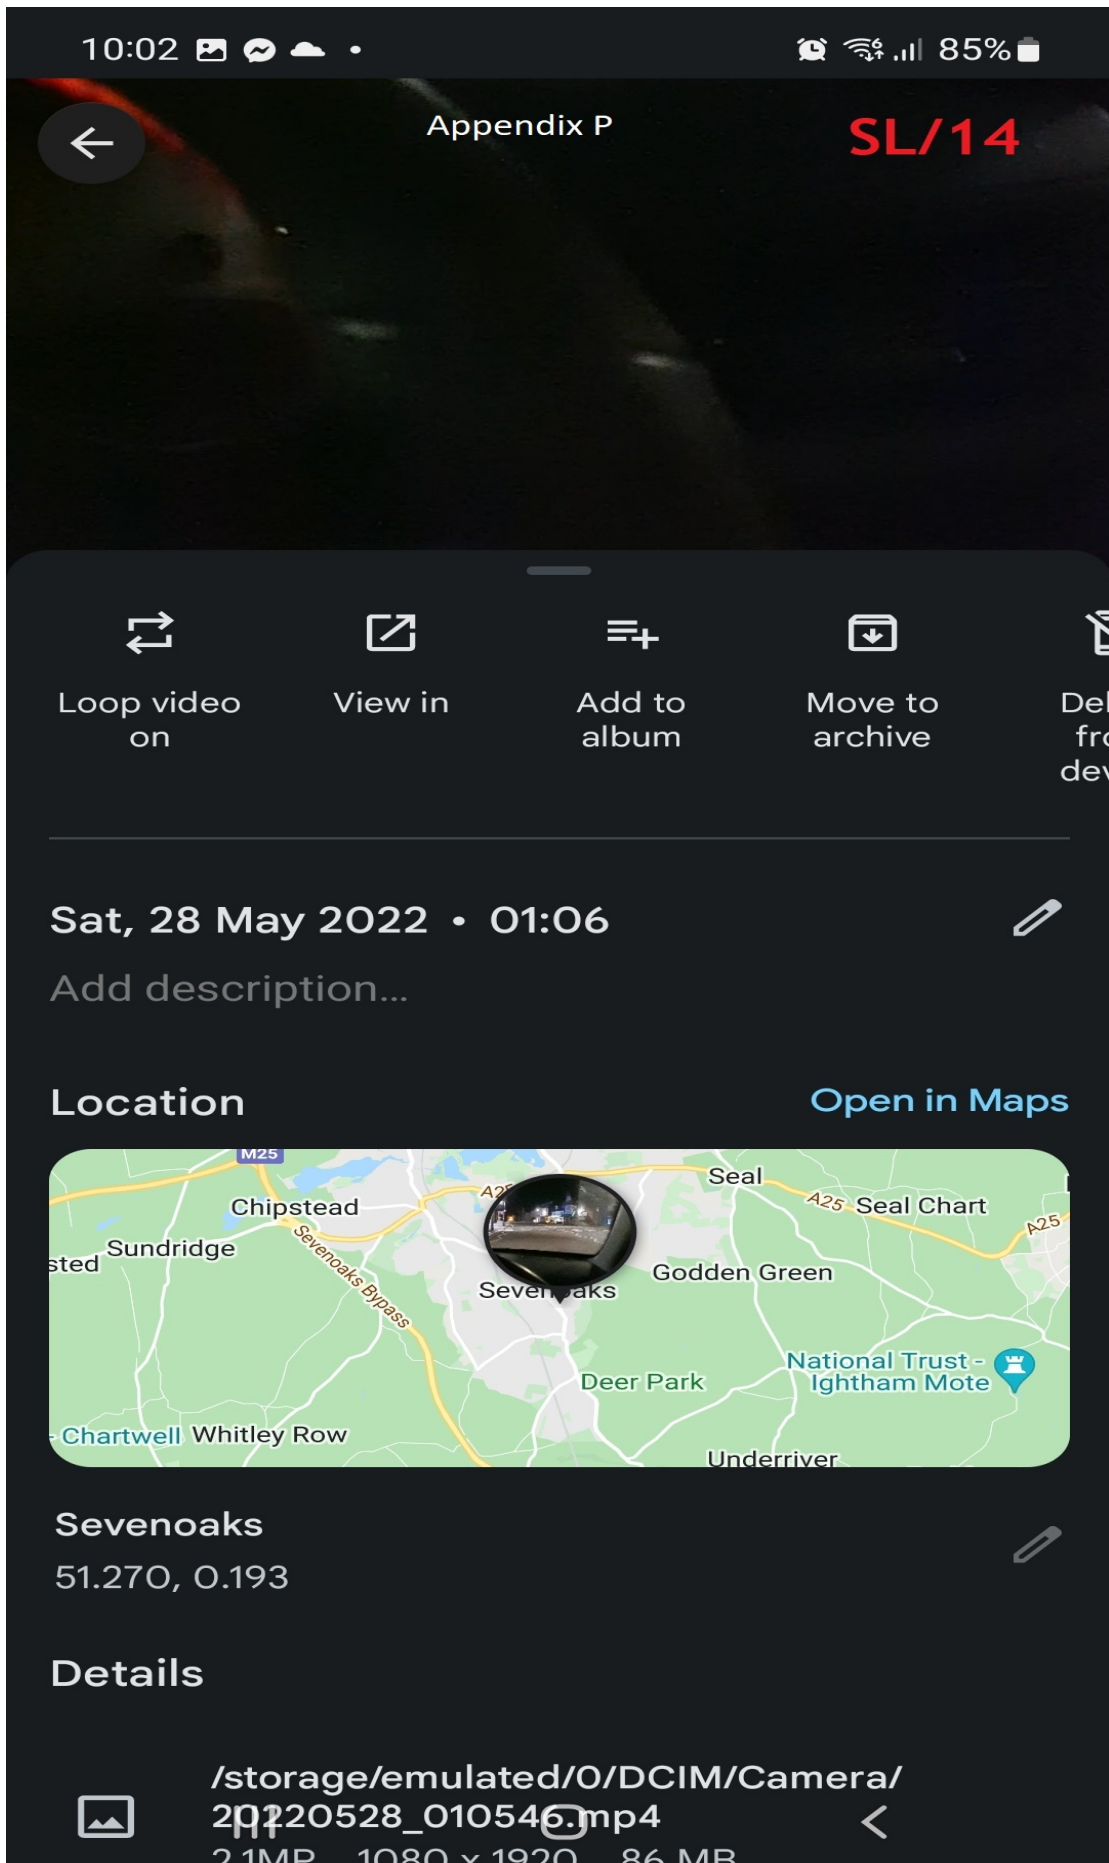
10:02 85%

Appendix P

SL/14

Loop video on

View in

Add to album

Move to archive

Del fr dev

Sat, 28 May 2022 • 01:06

Add description...

Location

Open in Maps

M25
A25
Seal
A25
Seal Chart
A25
Chipstead
sted
Sundridge
Sevenoaks Bypass
Seven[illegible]aks
Godden Green
National Trust - Ightham Mote
Deer Park
Chartwell
Whitley Row
Underriver

Sevenoaks
51.270, 0.193

Details

/storage/emulated/0/DCIM/Camera/
20220528_010546.mp4
2.1MP 1080 x 1920 86 MB